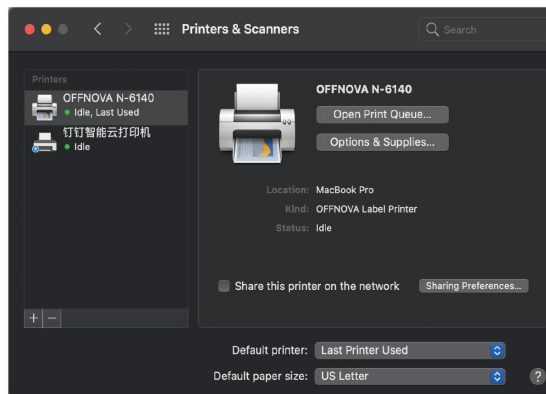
Printers & Scanners

Search

Printers

OFFNOVA N-6140
Idle, Last Used

钉钉智能云打印机
Idle

OFFNOVA N-6140

Open Print Queue...

Options & Supplies...

Location: MacBook Pro
Kind: OFFNOVA Label Printer
Status: Idle

Share this printer on the network

Sharing Preferences...

+ −

Default printer: Last Printer Used

Default paper size: US Letter

?